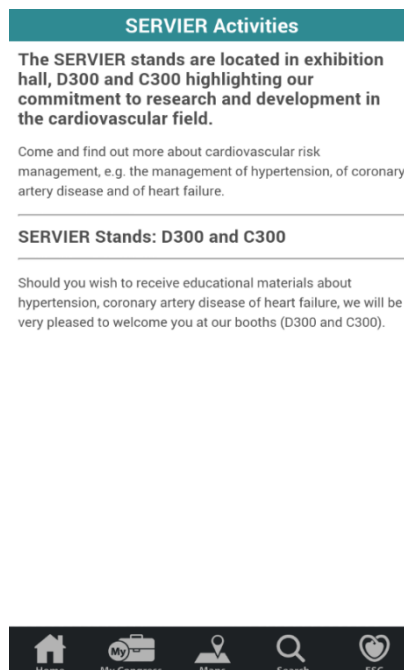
SERVIER Activities

The SERVIER stands are located in exhibition hall, D300 and C300 highlighting our commitment to research and development in the cardiovascular field.

Come and find out more about cardiovascular risk management, e.g. the management of hypertension, of coronary artery disease and of heart failure.

SERVIER Stands: D300 and C300

Should you wish to receive educational materials about hypertension, coronary artery disease of heart failure, we will be very pleased to welcome you at our booths (D300 and C300).

My

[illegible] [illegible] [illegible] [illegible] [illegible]